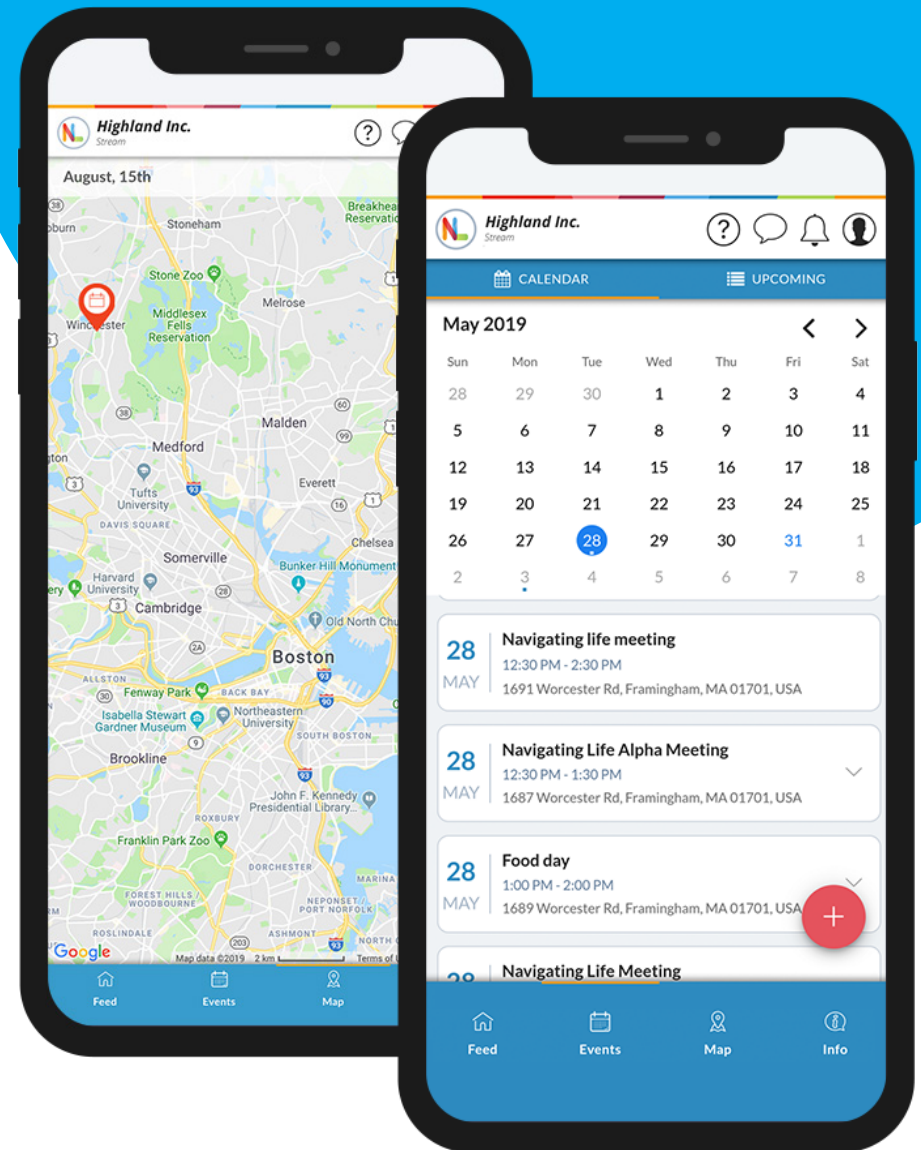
Highland Inc.
Stream

August, 15th

Stoneham
Breakhea
Reservatio
burn
Stone Zoo
Winchester
Melrose
Middlesex Fells Reservation
Malden
Medford
Tufts University
Everett
DAVIS SQUARE
Chelsea
Somerville
Bunker Hill Monument
Harvard University
Cambridge
Old North Chu
Boston
ALLSTON
Fenway Park
BACK BAY
Isabella Stewart Gardner Museum
Northeastern University
SOUTH BOSTON
Brookline
John F. Kennedy Presidential Library
ROXBURY
Franklin Park Zoo
DORCHESTER
MARINA
FOREST HILLS / WOODBOURNE
NEPONSET / PORT NORFOLK
ROSLINDALE
ASHMONT
NORTH
Google
Map data ©2019 2 km Terms of

Feed Events Map

Highland Inc.
Stream

CALENDAR UPCOMING

May 2019

| Sun | Mon | Tue | Wed | Thu | Fri | Sat |
|---|---|---|---|---|---|---|
| 28 | 29 | 30 | 1 | 2 | 3 | 4 |
| 5 | 6 | 7 | 8 | 9 | 10 | 11 |
| 12 | 13 | 14 | 15 | 16 | 17 | 18 |
| 19 | 20 | 21 | 22 | 23 | 24 | 25 |
| 26 | 27 | 28 | 29 | 30 | 31 | 1 |
| 2 | 3 | 4 | 5 | 6 | 7 | 8 |

28 MAY
Navigating life meeting
12:30 PM - 2:30 PM
1691 Worcester Rd, Framingham, MA 01701, USA

28 MAY
Navigating Life Alpha Meeting
12:30 PM - 1:30 PM
1687 Worcester Rd, Framingham, MA 01701, USA

28 MAY
Food day
1:00 PM - 2:00 PM
1689 Worcester Rd, Framingham, MA 01701, USA

Navigating Life Meeting

Feed Events Map Info